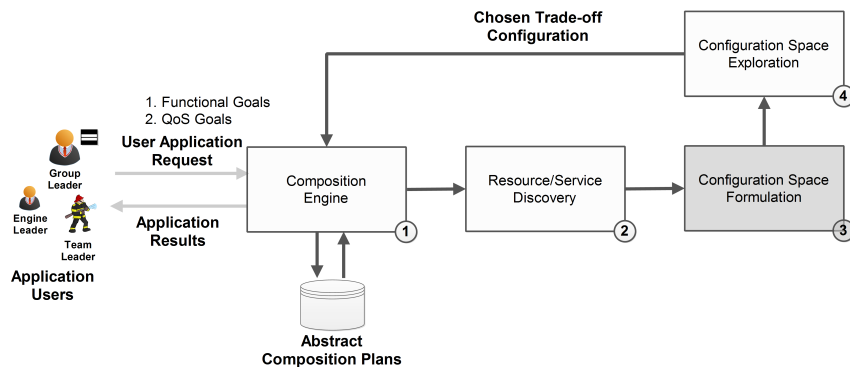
Chosen Trade-off Configuration

Configuration Space Exploration

4

1. Functional Goals
2. QoS Goals

Group Leader

User Application Request

Composition Engine

1

Resource/Service Discovery

2

Configuration Space Formulation

3

Engine Leader

Team Leader

Application Results

Application Users

Abstract Composition Plans